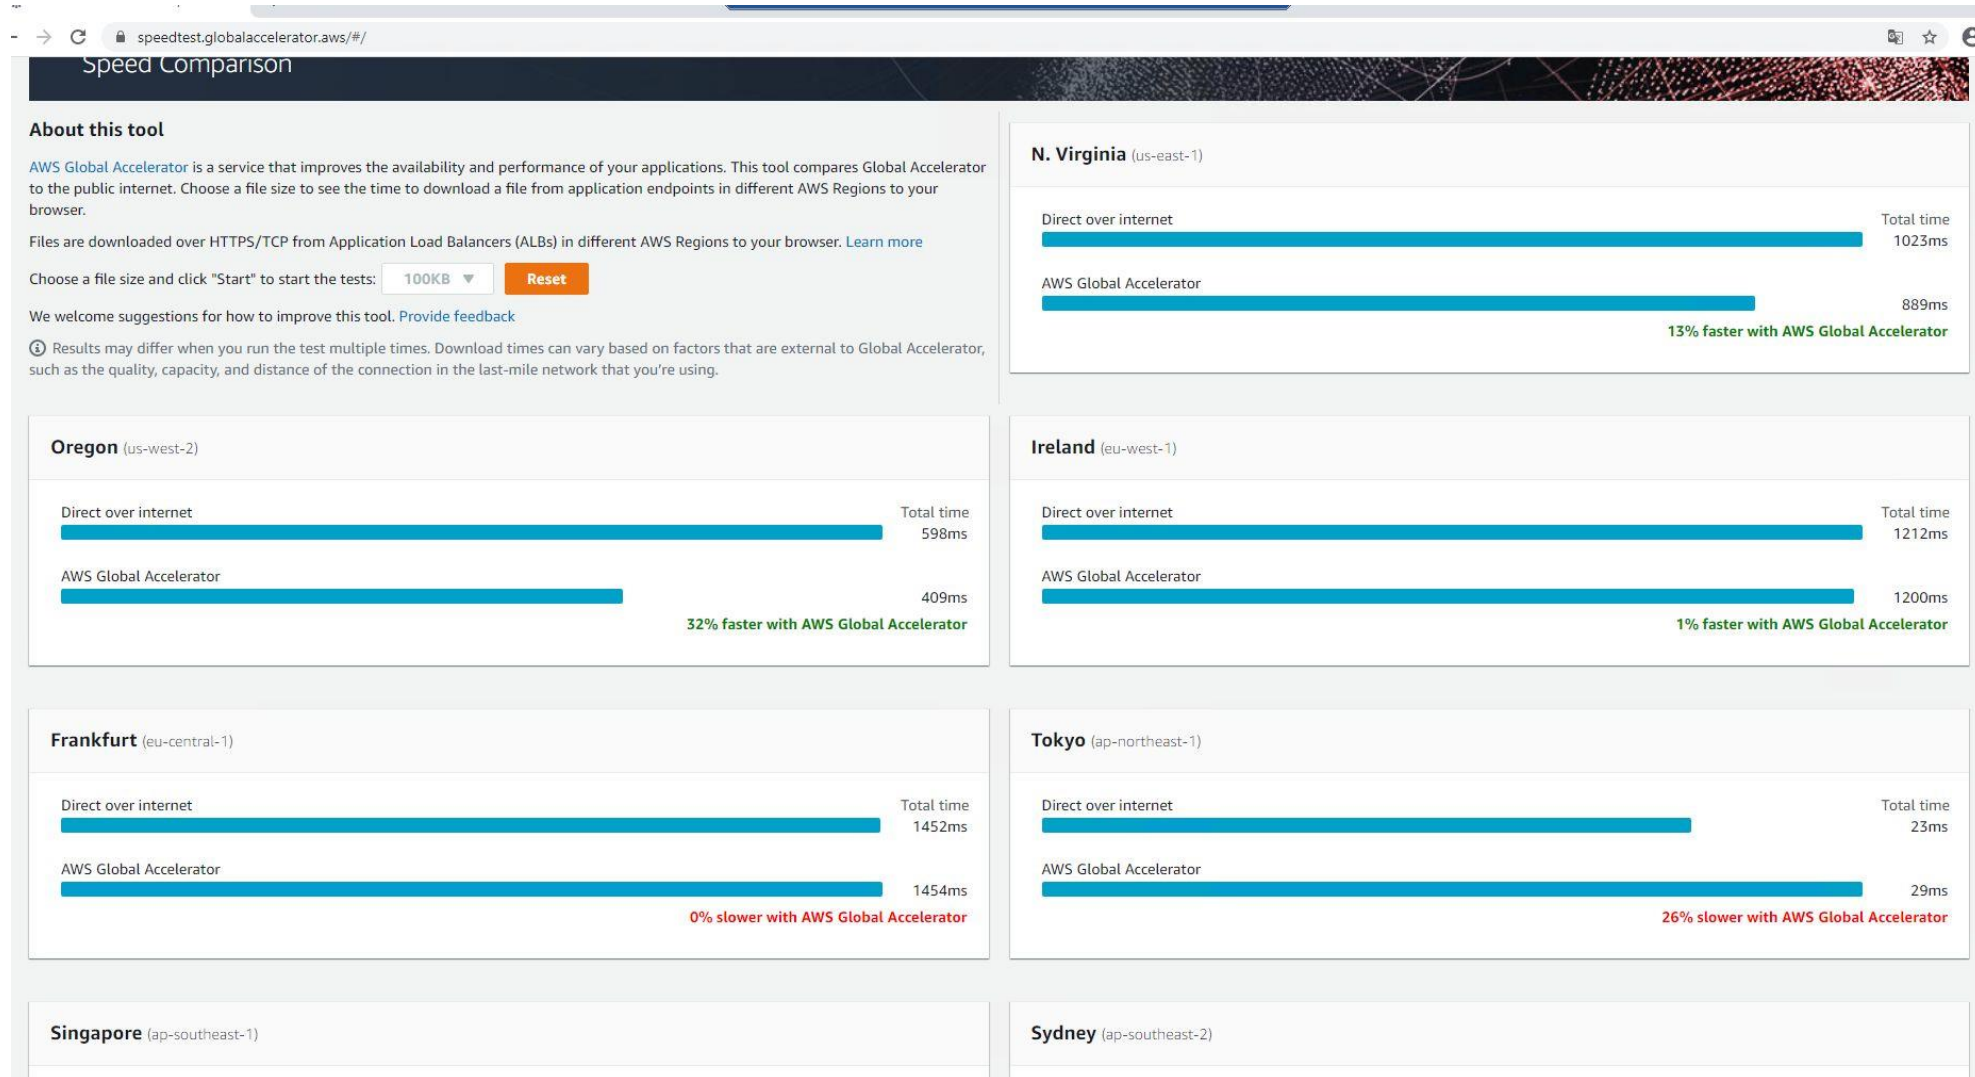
speedtest.globalaccelerator.aws/#/

Speed Comparison

About this tool

AWS Global Accelerator is a service that improves the availability and performance of your applications. This tool compares Global Accelerator to the public internet. Choose a file size to see the time to download a file from application endpoints in different AWS Regions to your browser.

Files are downloaded over HTTPS/TCP from Application Load Balancers (ALBs) in different AWS Regions to your browser. Learn more

Choose a file size and click "Start" to start the tests: 100KB Reset

We welcome suggestions for how to improve this tool. Provide feedback

Results may differ when you run the test multiple times. Download times can vary based on factors that are external to Global Accelerator, such as the quality, capacity, and distance of the connection in the last-mile network that you're using.

N. Virginia (us-east-1)

Direct over internet
Total time
1023ms

AWS Global Accelerator
889ms
13% faster with AWS Global Accelerator

Oregon (us-west-2)

Direct over internet
Total time
598ms

AWS Global Accelerator
409ms
32% faster with AWS Global Accelerator

Ireland (eu-west-1)

Direct over internet
Total time
1212ms

AWS Global Accelerator
1200ms
1% faster with AWS Global Accelerator

Frankfurt (eu-central-1)

Direct over internet
Total time
1452ms

AWS Global Accelerator
1454ms
0% slower with AWS Global Accelerator

Tokyo (ap-northeast-1)

Direct over internet
Total time
23ms

AWS Global Accelerator
29ms
26% slower with AWS Global Accelerator

Singapore (ap-southeast-1)

Sydney (ap-southeast-2)